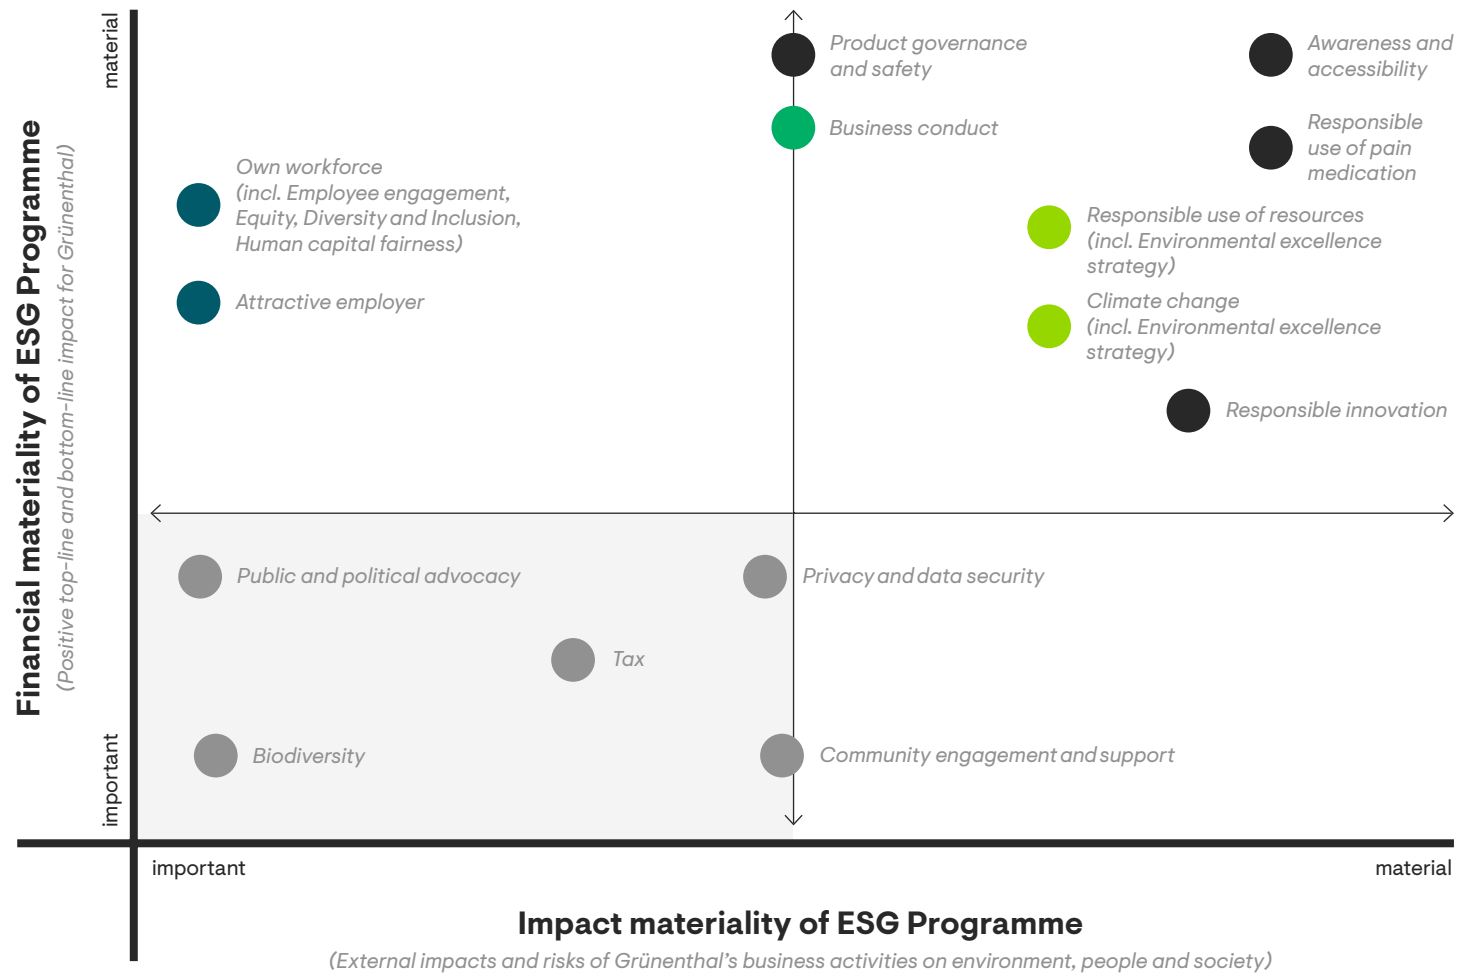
Financial materiality of ESG Programme
(Positive top-line and bottom-line impact for Grünenthal)

material

important

Product governance and safety

Awareness and accessibility

Business conduct

Responsible use of pain medication

Own workforce (incl. Employee engagement, Equity, Diversity and Inclusion, Human capital fairness)

Responsible use of resources (incl. Environmental excellence strategy)

Attractive employer

Climate change (incl. Environmental excellence strategy)

Responsible innovation

Public and political advocacy

Privacy and data security

Tax

Biodiversity

Community engagement and support

important

material

Impact materiality of ESG Programme
(External impacts and risks of Grünenthal's business activities on environment, people and society)